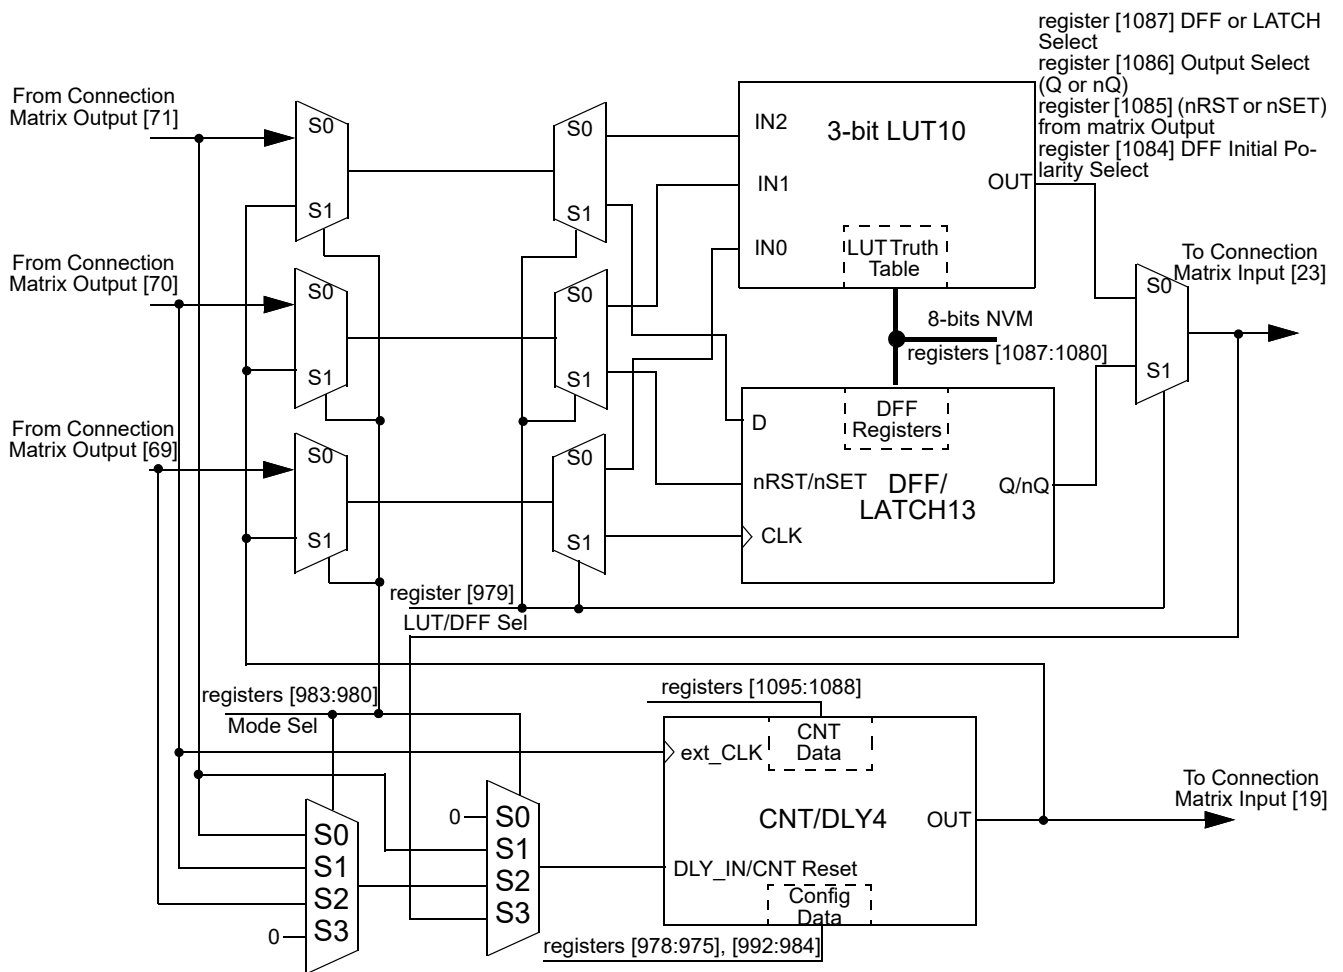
register [1087] DFF or LATCH Select
register [1086] Output Select (Q or nQ)
register [1085] (nRST or nSET) from matrix Output
register [1084] DFF Initial Polarity Select

From Connection Matrix Output [71]

From Connection Matrix Output [70]

From Connection Matrix Output [69]

S0
S1
S0
S1
S0
S1
S0
S1
S0
S1
S0
S1

IN2
IN1
IN0
3-bit LUT10
OUT
LUT Truth Table

8-bits NVM
registers [1087:1080]

To Connection Matrix Input [23]

S0
S1

D
DFF Registers
nRST/nSET
DFF/ LATCH13
Q/nQ
CLK

register [979]
LUT/DFF Sel

registers [983:980]
Mode Sel

registers [1095:1088]
CNT Data
ext_CLK
CNT/DLY4
OUT
DLY_IN/CNT Reset
Config Data

To Connection Matrix Input [19]

0
S0
S1
S2
S3

S0
S1
S2
S3
0

registers [978:975], [992:984]